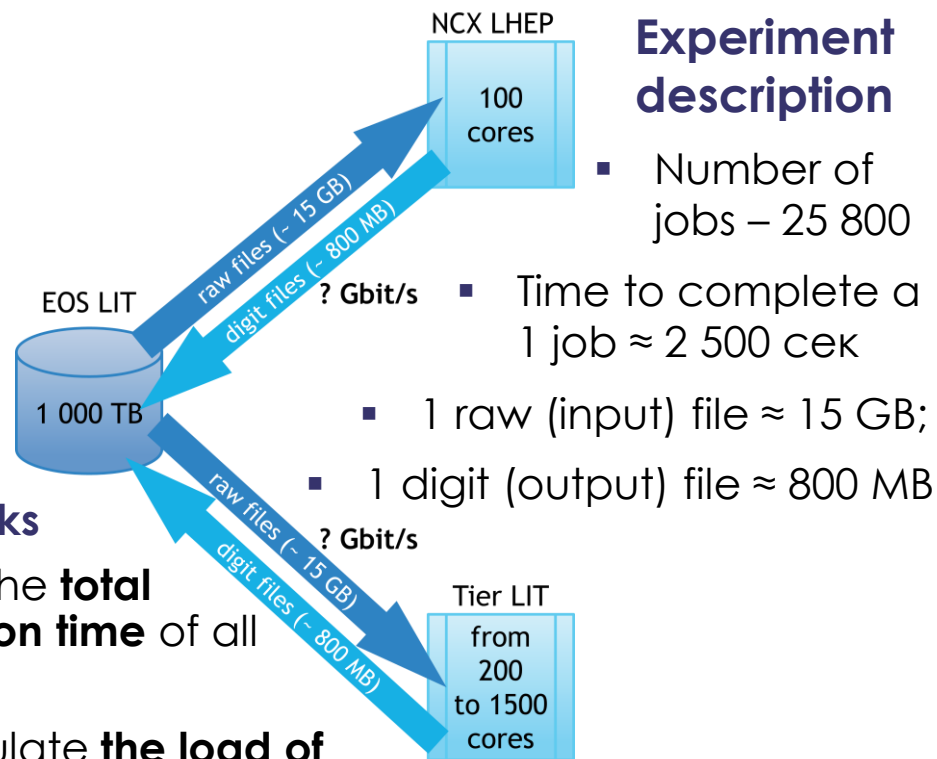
NCX LHEP

100 cores

Experiment description

Number of jobs – 25 800

raw files (~ 15 GB)

digit files (~ 800 MB)

EOS LIT

? Gbit/s

Time to complete a 1 job ≈ 2 500 сек

1 000 TB

1 raw (input) file ≈ 15 GB;

1 digit (output) file ≈ 800 MB

ks

raw files (~ 15 GB)

? Gbit/s

digit files (~ 800 MB)

he **total on time** of all

Tier LIT

from 200 to 1500 cores

ulate **the load of**